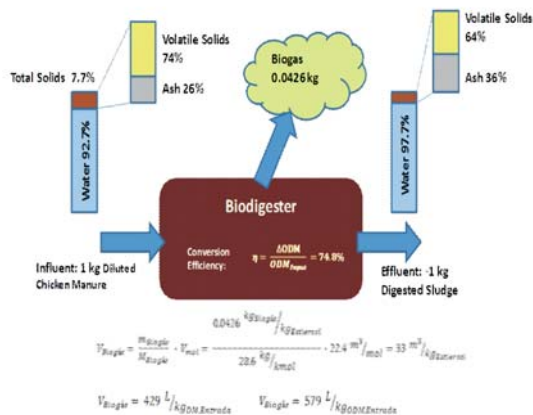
Volatile Solids 74%

Ash 26%

Total Solids 7.7%

Water 92.7%

Biogas 0.0426 kg

Volatile Solids 64%

Ash 36%

Water 97.7%

Biodigester

Conversion Efficiency: $\eta = \frac{\Delta ODM}{ODM_{Input}} = 74.8\%$

Influent: 1 kg Diluted Chicken Manure

Effluent: ~1 kg Digested Sludge

$V_{Biogas} = \frac{m_{Biogas}}{M_{Biogas}} \cdot V_{mol} = \frac{0.0426 \, kg_{Biogas}/kg_{Entrada}}{22.6 \, kg/kmol} \cdot 22.4 \, m^3/mol = 33 \, m^3/kg_{Entrada}$

$V_{Biogas} = 429 \, L/kg_{ODM,Entrada}$ $V_{Biogas} = 579 \, L/kg_{ODM,Entrada}$